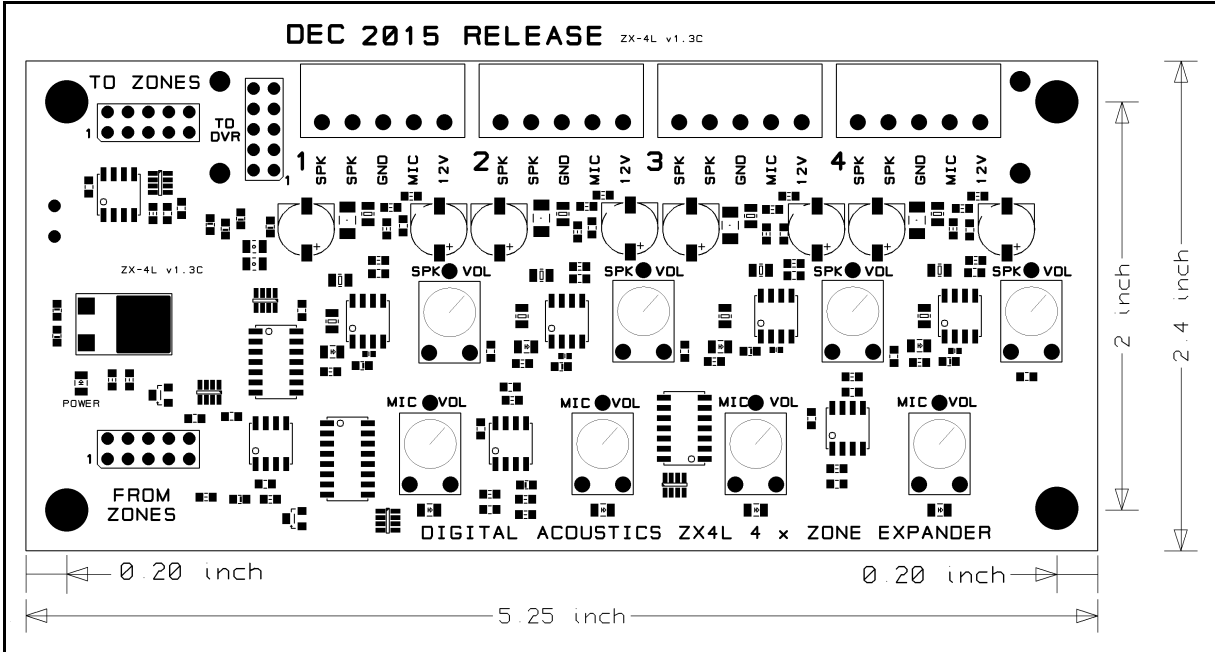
DEC 2015 RELEASE ZX-4L v1.3C

TO ZONES

1

TO DVR

1

1 SPK SPK GND MIC 12V 2 SPK SPK GND MIC 12V 3 SPK SPK GND MIC 12V 4 SPK SPK GND MIC 12V

ZX-4L v1.3C

SPK VOL SPK VOL SPK VOL SPK VOL

POWER

MIC VOL MIC VOL MIC VOL MIC VOL

1

FROM ZONES

DIGITAL ACOUSTICS ZX4L 4 x ZONE EXPANDER

2 inch

2.4 inch

0.20 inch

0.20 inch

5.25 inch